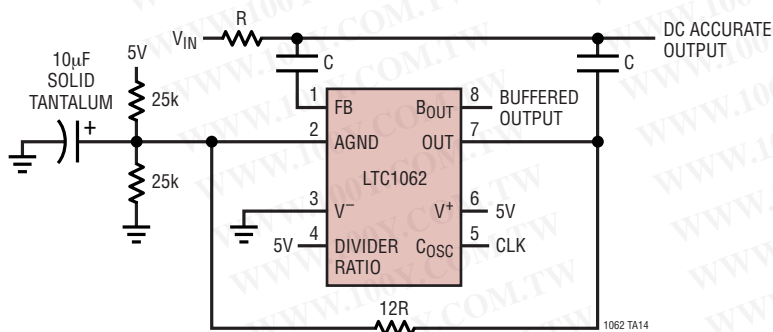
R

$V_{IN}$

DC ACCURATE OUTPUT

C

C

10µF SOLID TANTALUM

5V

25k

+

25k

1 FB

2 AGND

3 $V^-$

4 DIVIDER RATIO

5V

8 $B_{OUT}$

7 OUT

6 $V^+$

5 $C_{OSC}$

BUFFERED OUTPUT

5V

CLK

LTC1062

12R

1062 TA14

WWW.100Y.COM.TW